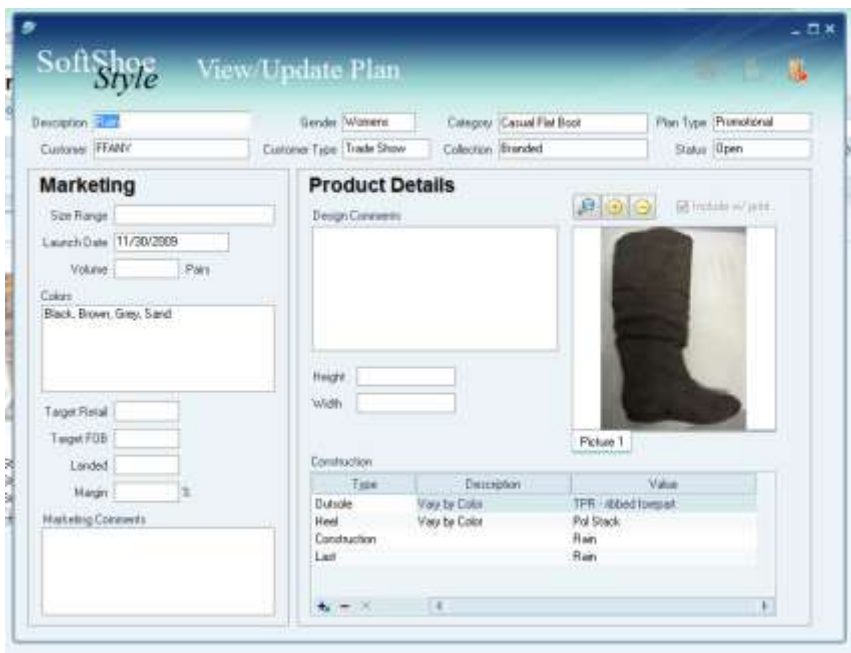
SoftShoe Style View/Update Plan

Description Rain
Gender Womens
Category Casual Flat Boot
Plan Type Promotional
Customer FFANY
Customer Type Trade Show
Collection Branded
Status Open

Marketing

Size Range
Launch Date 11/30/2009
Volume Pairs
Colors
Black, Brown, Grey, Sand
Target Retail
Target FOB
Landed
Margin %
Marketing Comments

Product Details

Design Comments
Include w/ print
Height
Width
Picture 1
Construction

| Type | Description | Value |
|---|---|---|
| Outsole | Vary by Color | TPR - ribbed toespat |
| Heel | Vary by Color | Pol Stack |
| Construction | | Rain |
| Last | | Rain |